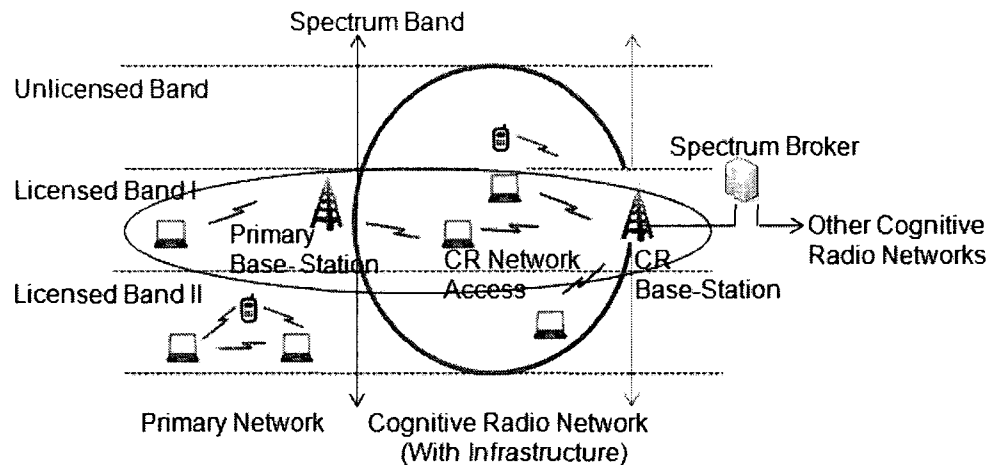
Spectrum Band

Unlicensed Band

Spectrum Broker

Licensed Band I

Primary Base-Station

CR Network Access

CR Base-Station

Other Cognitive Radio Networks

Licensed Band II

Primary Network

Cognitive Radio Network (With Infrastructure)